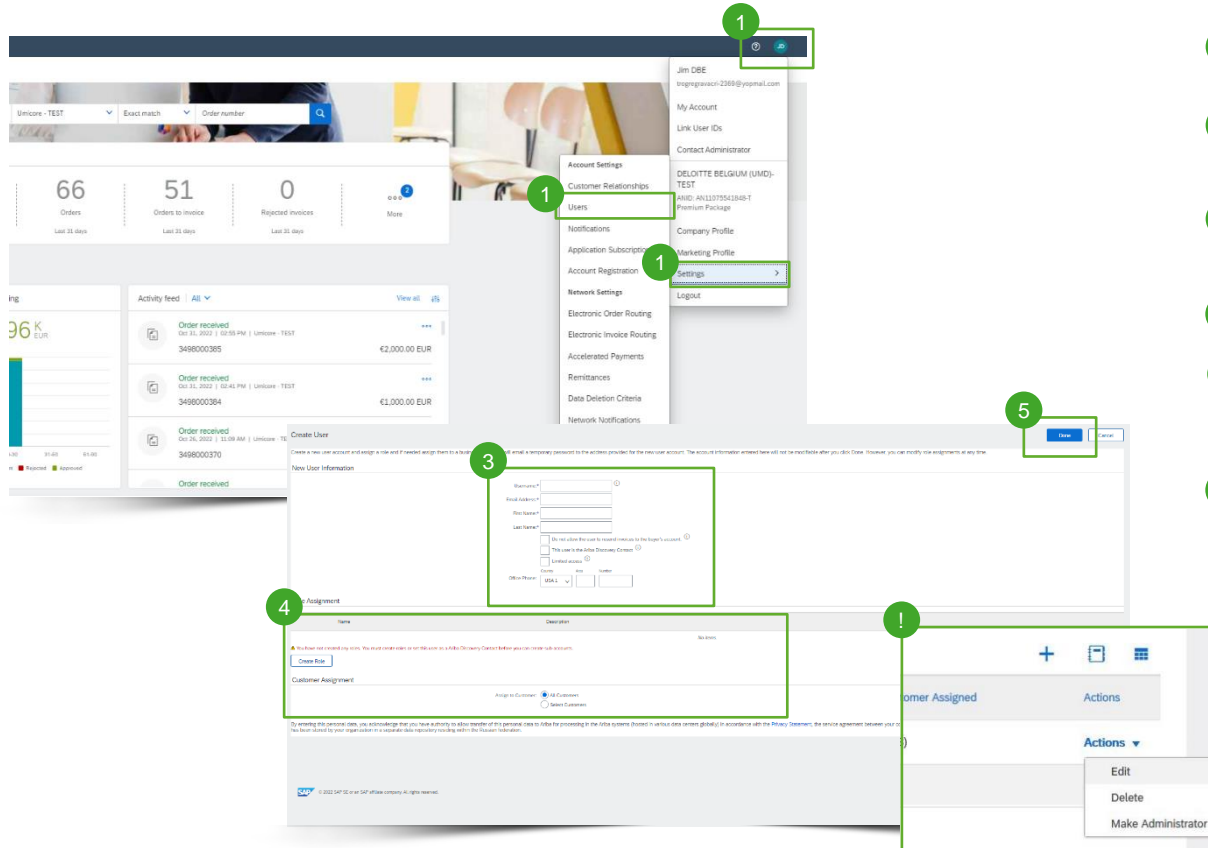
1

JD

Jim DBE
trogregravacri-2369@yopmail.com

My Account

Link User IDs

Contact Administrator

DELOITTE BELGIUM (UMD)-TEST

ANID: AN11075541648-T
Premium Package

Company Profile

Marketing Profile

1

Settings >

Logout

Umicore - TEST | Exact match | Order number

66
Orders
Last 31 days

51
Orders to invoice
Last 31 days

0
Rejected invoices
Last 31 days

2
More

Account Settings

Customer Relationships

1

Users

Notifications

Application Subscriptions

Account Registration

Network Settings

Electronic Order Routing

Electronic Invoice Routing

Accelerated Payments

Remittances

Data Deletion Criteria

Network Notifications

ing

96 K EUR

Rejected Approved

Activity feed | All

View all

Order received
Oct 31, 2022 | 02:55 PM | Umicore - TEST
3498000385
€2,000.00 EUR

Order received
Oct 31, 2022 | 02:41 PM | Umicore - TEST
3498000384
€1,000.00 EUR

Order received
Oct 26, 2022 | 11:09 AM | Umicore -
3498000370

Order received

Create User

5

Done Cancel

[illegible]

New User Information

3

Username*
Email Address*
First Name*
Last Name*
Do not allow the user to commit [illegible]
This user is the Ariba Discovery Contact
Limited access
Office Phone: USA 1

4

Role Assignment

Name

Description

No items

You have not created any roles. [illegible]

Create Role

Customer Assignment

Assign to Customer: All Customers
Select Customers

By entering this personal data, you acknowledge that you have authority to allow transfer of this personal data to Ariba for processing in the Ariba systems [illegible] Privacy Statement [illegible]

SAP © 2022 SAP SE or an SAP affiliate company. All rights reserved.

!

omer Assigned

Actions

Actions ▾

Edit

Delete

Make Administrator